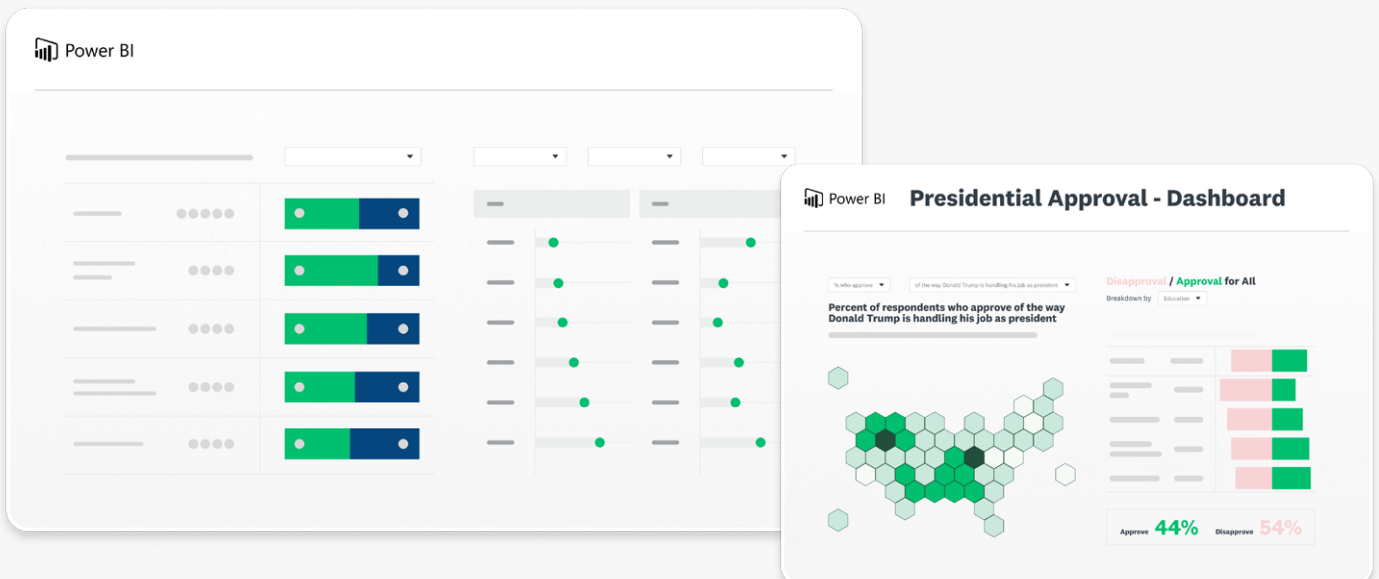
Power BI

Power BI Presidential Approval - Dashboard

% who approve
of the way Donald Trump is handling his job as president

Percent of respondents who approve of the way Donald Trump is handling his job as president

Disapproval / Approval for All
Breakdown by Education

Approve 44%
Disapprove 54%